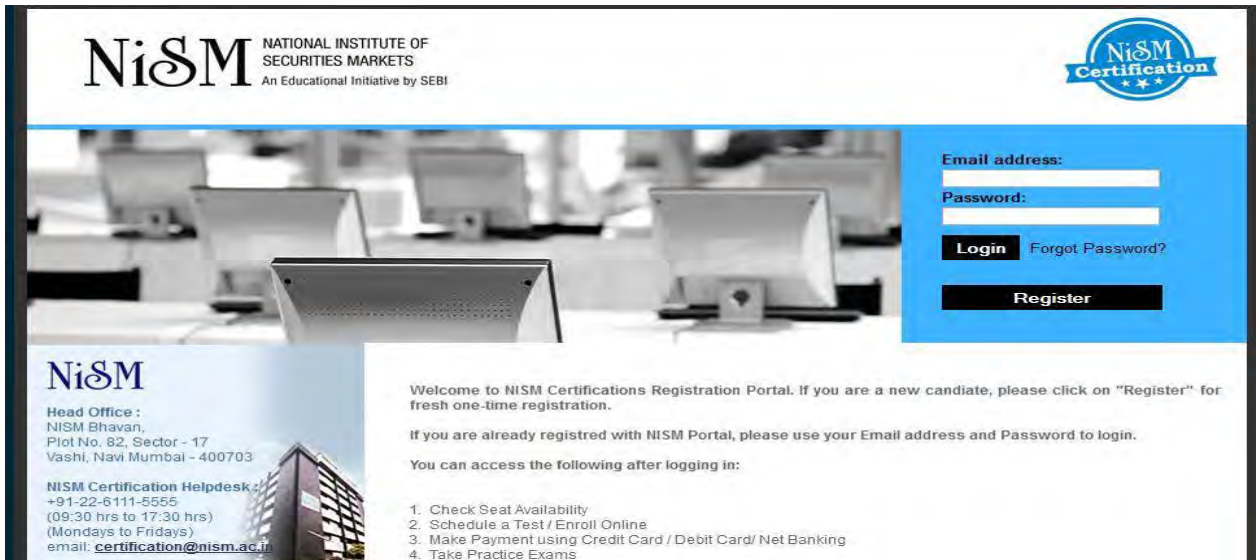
NiSM NATIONAL INSTITUTE OF SECURITIES MARKETS
An Educational Initiative by SEBI

NiSM Certification

Email address:

Password:

Login Forgot Password?

Register

NiSM

Head Office :
NISM Bhavan,
Plot No. 82, Sector - 17
Vashi, Navi Mumbai - 400703

NISM Certification Helpdesk :
+91-22-6111-5555
(09:30 hrs to 17:30 hrs)
(Mondays to Fridays)
email: certification@nism.ac.in

Welcome to NISM Certifications Registration Portal. If you are a new candiate, please click on "Register" for fresh one-time registration.

If you are already registred with NISM Portal, please use your Email address and Password to login.

You can access the following after logging in:

1. Check Seat Availability
2. Schedule a Test / Enroll Online
3. Make Payment using Credit Card / Debit Card/ Net Banking
4. Take Practice Exams